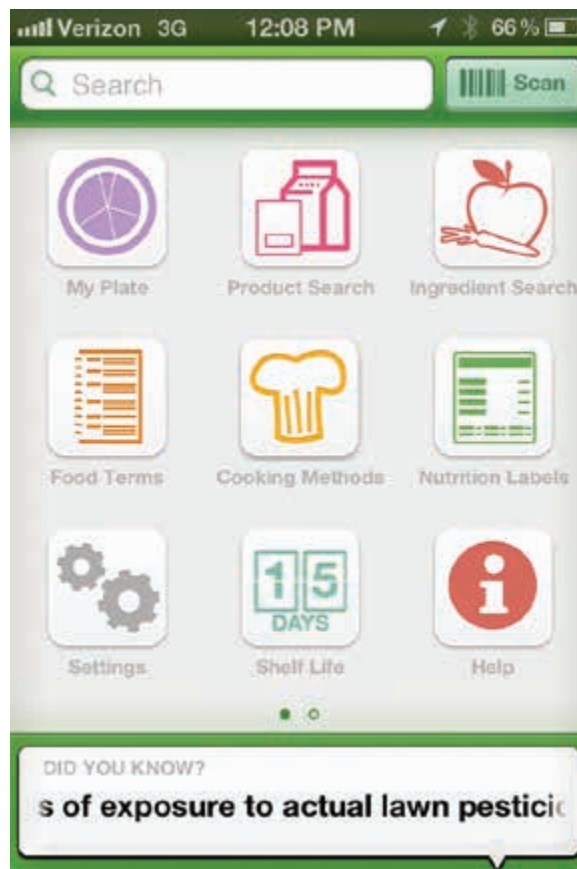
Verizon 3G 12:08 PM 66%

Search

Scan

My Plate

Product Search

Ingredient Search

Food Terms

Cooking Methods

Nutrition Labels

Settings

15 DAYS

Shelf Life

i

Help

DID YOU KNOW?

s of exposure to actual lawn pestic